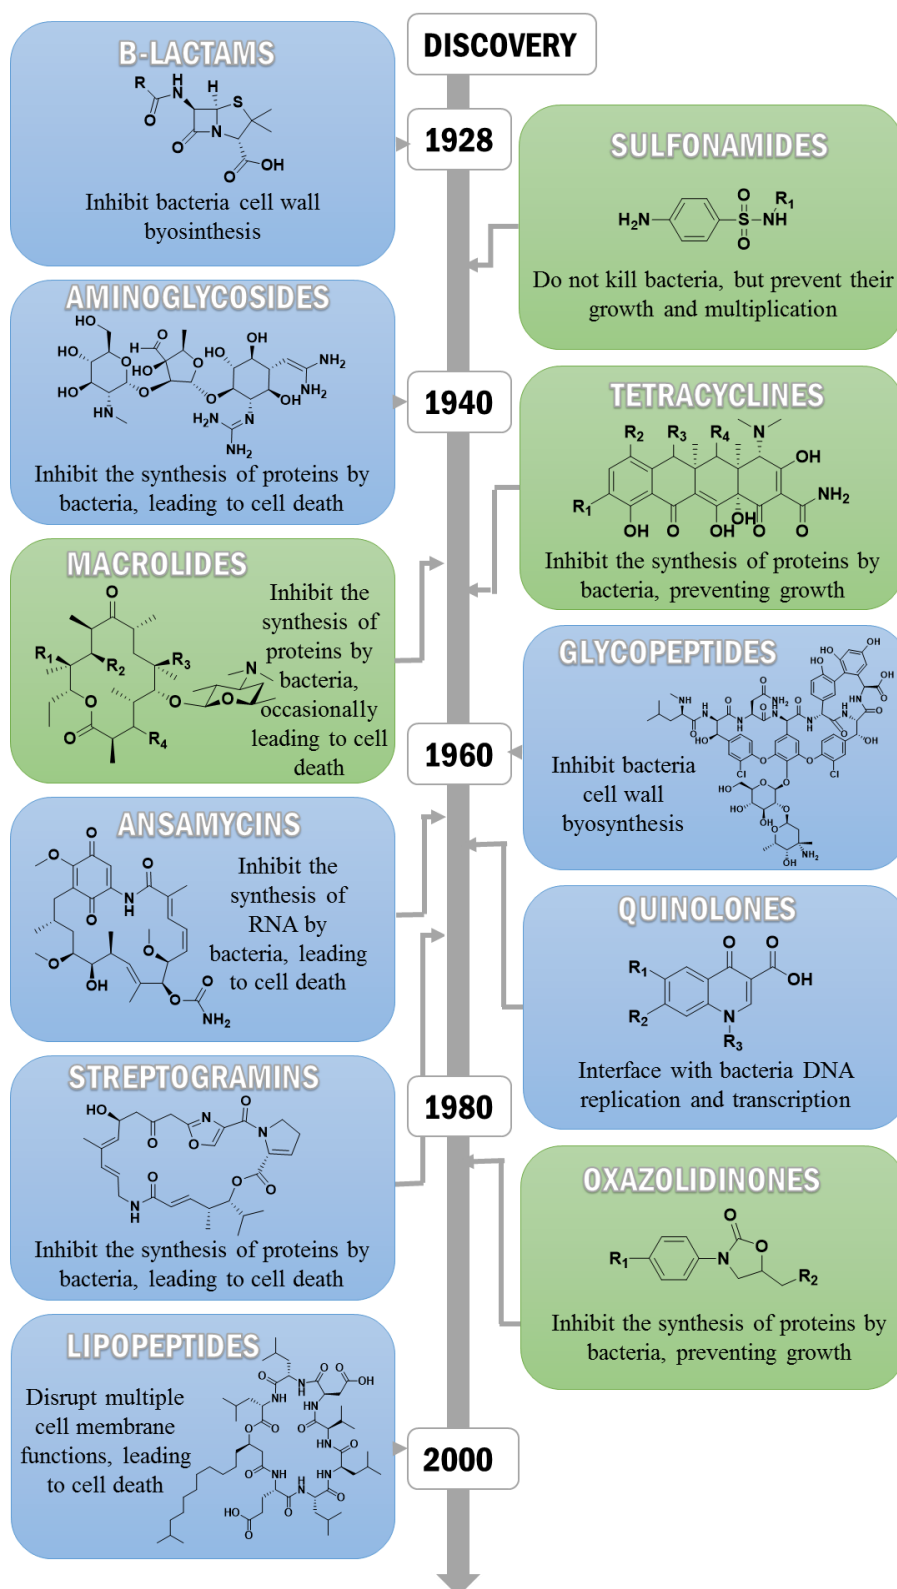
DISCOVERY

1928

B-LACTAMS

R H N H S O N O O OH

Inhibit bacteria cell wall byosinthesis

SULFONAMIDES

$H_2N$ O S NH $R_1$ O

Do not kill bacteria, but prevent their growth and multiplication

AMINOGLYCOSIDES

HO HO H O OH HO O HO HO HN O O $NH_2$ OH $NH_2$ $H_2N$ N $NH_2$

Inhibit the synthesis of proteins by bacteria, leading to cell death

1940

TETRACYCLINES

$R_2$ $R_3$ $R_4$ N OH $R_1$ $NH_2$ OH O OH OH O O

Inhibit the synthesis of proteins by bacteria, preventing growth

MACROLIDES

O $R_1$ $R_2$ $R_3$ N O O O O $R_4$

Inhibit the synthesis of proteins by bacteria, occasionally leading to cell death

1960

GLYCOPEPTIDES

Inhibit bacteria cell wall byosynthesis

ANSAMYCINS

O O N H O O O OH O O $NH_2$

Inhibit the synthesis of RNA by bacteria, leading to cell death

QUINOLONES

O O $R_1$ OH $R_2$ N $R_3$

Interface with bacteria DNA replication and transcription

1980

STREPTOGRAMINS

HO O O N O N O O O N H

Inhibit the synthesis of proteins by bacteria, leading to cell death

OXAZOLIDINONES

O $R_1$ N O $R_2$

Inhibit the synthesis of proteins by bacteria, preventing growth

LIPOPEPTIDES

Disrupt multiple cell membrane functions, leading to cell death

2000